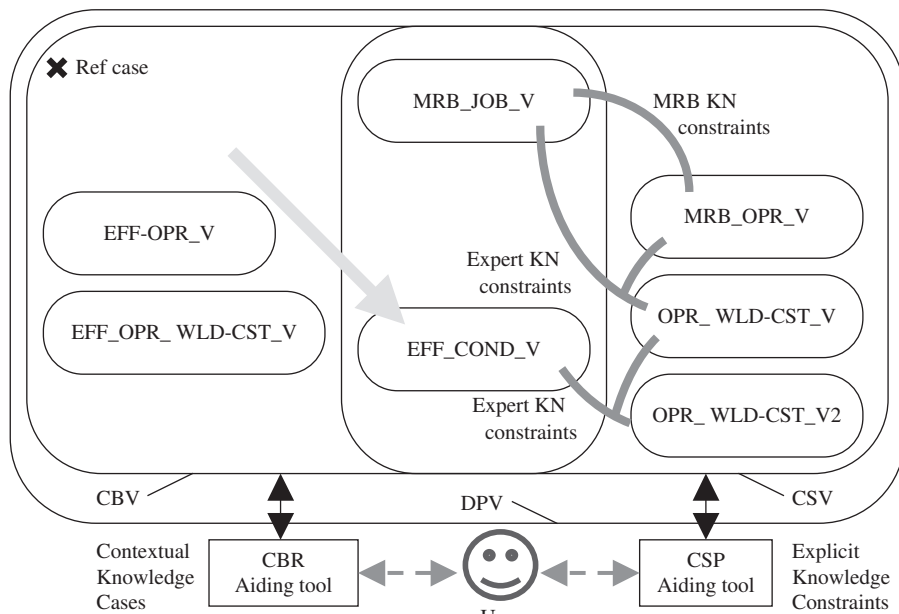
Ref case

MRB_JOB_V

MRB KN constraints

EFF-OPR_V

MRB_OPR_V

Expert KN constraints

EFF_OPR_ WLD-CST_V

OPR_ WLD-CST_V

EFF_COND_V

Expert KN constraints

OPR_ WLD-CST_V2

CBV

DPV

CSV

Contextual Knowledge Cases

CBR Aiding tool

CSP Aiding tool

Explicit Knowledge Constraints

U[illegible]